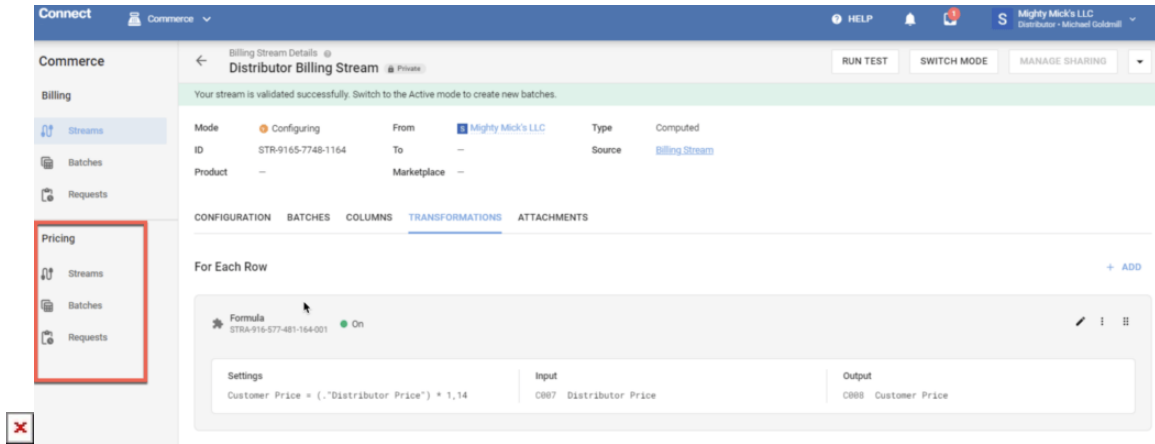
Connect Commerce

HELP
Mighty Mick's LLC
Distributor • Michael Goldmill

Commerce
Billing
Streams
Batches
Requests

Pricing
Streams
Batches
Requests

Billing Stream Details
Distributor Billing Stream Private

RUN TEST SWITCH MODE MANAGE SHARING

Your stream is validated successfully. Switch to the Active mode to create new batches.

| Mode | Configuring | From | Mighty Mick's LLC | Type | Computed |
|---|---|---|---|---|---|
| ID | STR-9165-7748-1164 | To | — | Source | Billing Stream |
| Product | — | Marketplace | — | | |

CONFIGURATION BATCHES COLUMNS TRANSFORMATIONS ATTACHMENTS

For Each Row

+ ADD

Formula
STRA-916-577-481-164-001
On

| Settings | Input | Output |
|---|---|---|
| Customer Price = (."Distributor Price") * 1,14 | C007 Distributor Price | C008 Customer Price |